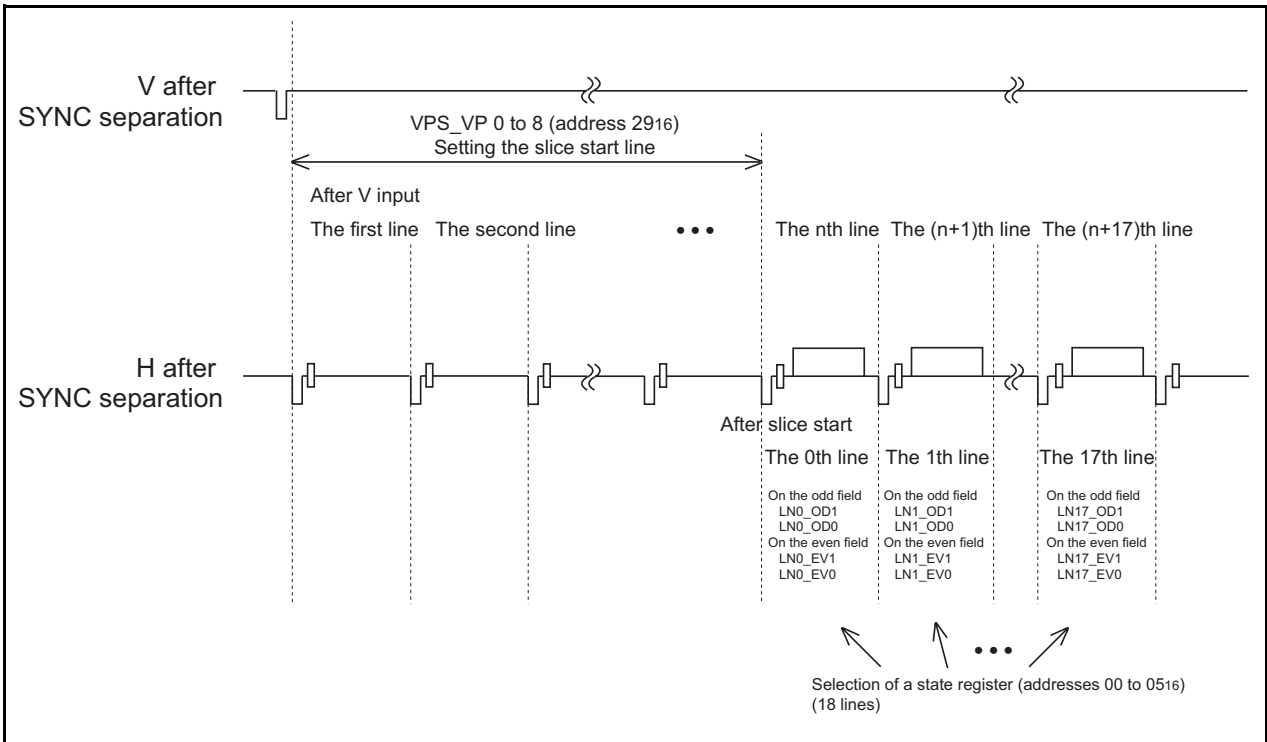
V after SYNC separation

VPS_VP 0 to 8 (address $29_{16}$)
Setting the slice start line

After V input

The first line The second line • • • The nth line The (n+1)th line The (n+17)th line

H after SYNC separation

After slice start

The 0th line
On the odd field
LN0_OD1
LN0_OD0
On the even field
LN0_EV1
LN0_EV0

The 1th line
On the odd field
LN1_OD1
LN1_OD0
On the even field
LN1_EV1
LN1_EV0

The 17th line
On the odd field
LN17_OD1
LN17_OD0
On the even field
LN17_EV1
LN17_EV0

• • •

Selection of a state register (addresses 00 to $05_{16}$)
(18 lines)